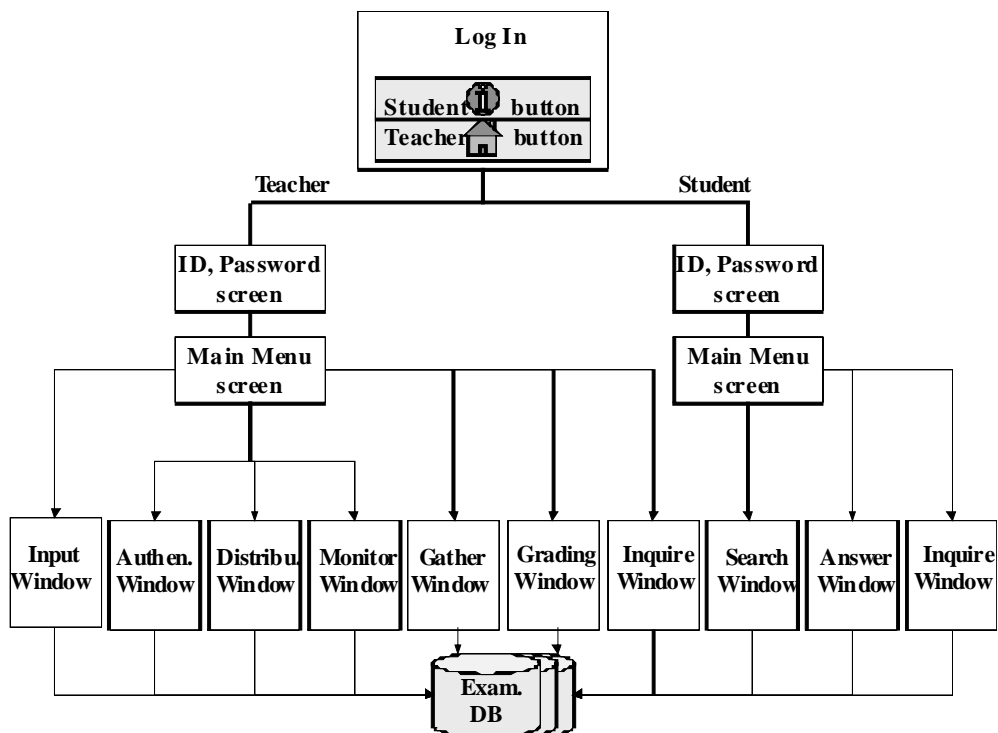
Log In

Student button

Teacher button

Teacher

Student

ID, Password screen

ID, Password screen

Main Menu screen

Main Menu screen

Input Window

Authen. Window

Distribu. Window

Monitor Window

Gather Window

Grading Window

Inquire Window

Search Window

Answer Window

Inquire Window

Exam. DB